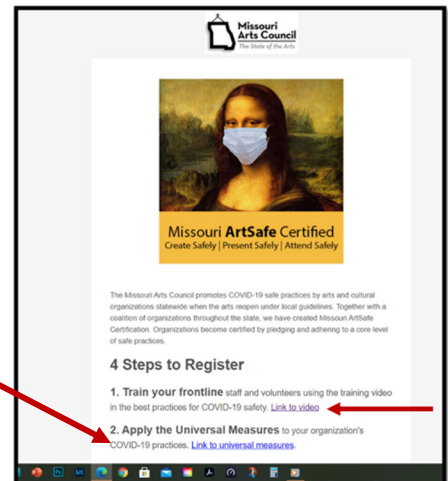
Missouri Arts Council
The State of the Arts

Missouri ArtSafe Certified
Create Safely | Present Safely | Attend Safely

The Missouri Arts Council promotes COVID-19 safe practices by arts and cultural organizations statewide when the arts reopen under local guidelines. Together with a coalition of organizations throughout the state, we have created Missouri ArtSafe Certification. Organizations become certified by pledging and adhering to a core level of safe practices.

4 Steps to Register

1. Train your frontline staff and volunteers using the training video in the best practices for COVID-19 safety. Link to video

2. Apply the Universal Measures to your organization's COVID-19 practices. Link to universal measures.